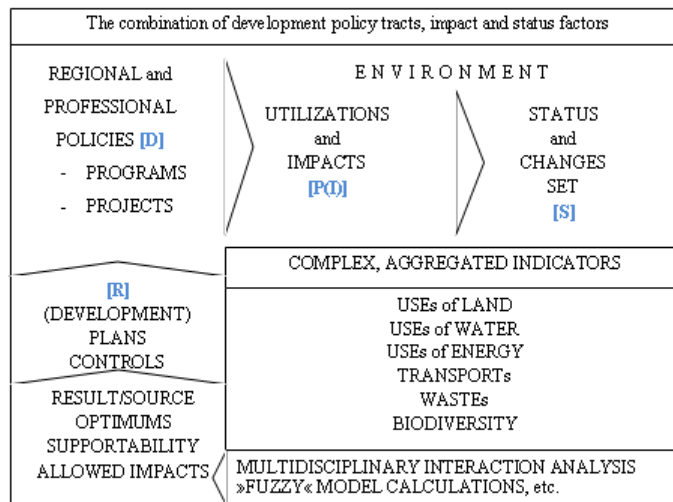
The combination of development policy tracts, impact and status factors

REGIONAL and PROFESSIONAL POLICIES [D]
- PROGRAMS
- PROJECTS

E N V I R O N M E N T

UTILIZATIONS and IMPACTS [P(I)]

STATUS and CHANGES SET [S]

COMPLEX, AGGREGATED INDICATORS

[R]
(DEVELOPMENT)
PLANS
CONTROLS

USEs of LAND
USEs of WATER
USEs of ENERGY
TRANSPORTs
WASTEs
BIODIVERSITY

RESULT/SOURCE
OPTIMUMS
SUPPORTABILITY
ALLOWED IMPACTS

MULTIDISCIPLINARY INTERACTION ANALYSIS
»FUZZY« MODEL CALCULATIONS, etc.